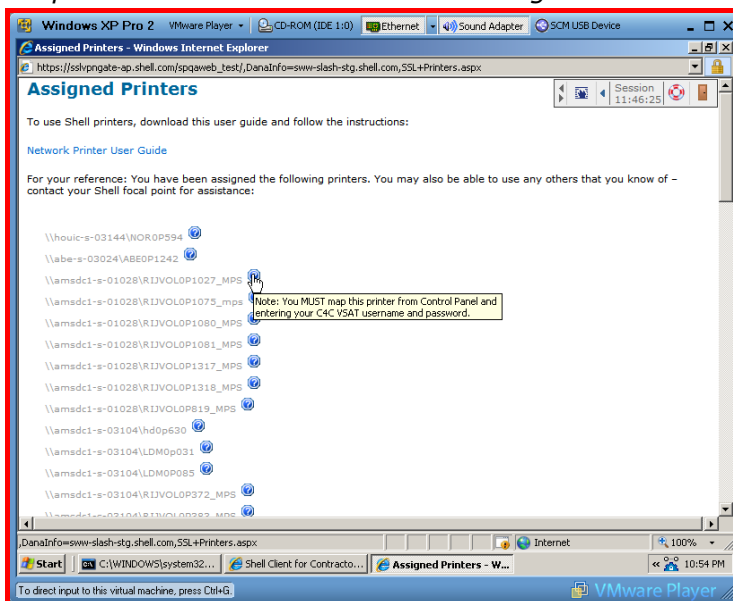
Windows XP Pro 2 VMware Player CD-ROM (IDE 1:0) Ethernet Sound Adapter SCM USB Device

Assigned Printers - Windows Internet Explorer

https://sslvpngate-ap.shell.com/spqaweb_test/,DanaInfo=sww-slash-stg.shell.com,SSL+Printers.aspx

Assigned Printers

Session 11:46:25

To use Shell printers, download this user guide and follow the instructions:

Network Printer User Guide

For your reference: You have been assigned the following printers. You may also be able to use any others that you know of – contact your Shell focal point for assistance:

\\houic-s-03144\NOR0P594
\\abe-s-03024\ABE0P1242
\\amsdc1-s-01028\RIJVOL0P1027_MPS
Note: You MUST map this printer from Control Panel and entering your C4C VSAT username and password.
\\amsdc1-s-01028\RIJVOL0P1075_mps
\\amsdc1-s-01028\RIJVOL0P1080_MPS
\\amsdc1-s-01028\RIJVOL0P1081_MPS
\\amsdc1-s-01028\RIJVOL0P1317_MPS
\\amsdc1-s-01028\RIJVOL0P1318_MPS
\\amsdc1-s-01028\RIJVOL0P819_MPS
\\amsdc1-s-03104\hd0p630
\\amsdc1-s-03104\LDM0p031
\\amsdc1-s-03104\LDM0P085
\\amsdc1-s-03104\RIJVOL0P372_MPS
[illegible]

,DanaInfo=sww-slash-stg.shell.com,SSL+Printers.aspx Internet 100%

Start C:\WINDOWS\system32... Shell Client for Contracto... Assigned Printers - W... 10:54 PM

To direct input to this virtual machine, press Ctrl+G.

VMware Player